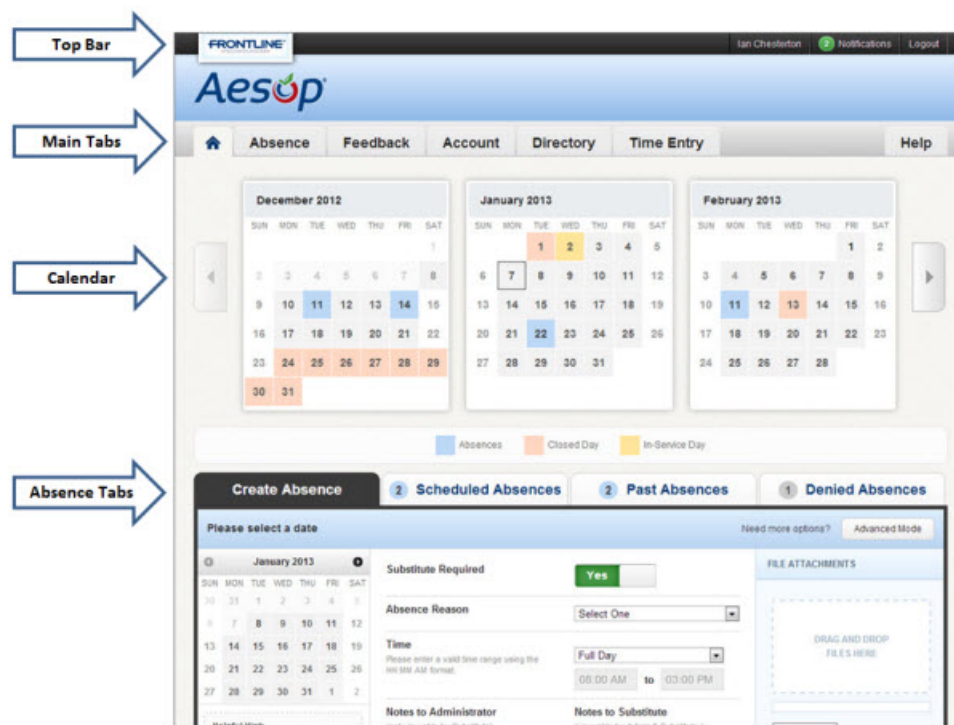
Top Bar

FRONTLINE

Ian Chesterton 2 Notifications Logout

Aesop

Main Tabs

Absence Feedback Account Directory Time Entry Help

Calendar

December 2012

| SUN | MON | TUE | WED | THU | FRI | SAT |
|---|---|---|---|---|---|---|
| | | | | | | 1 |
| 2 | 3 | 4 | 5 | 6 | 7 | 8 |
| 9 | 10 | 11 | 12 | 13 | 14 | 15 |
| 16 | 17 | 18 | 19 | 20 | 21 | 22 |
| 23 | 24 | 25 | 26 | 27 | 28 | 29 |
| 30 | 31 | | | | | |

January 2013

| SUN | MON | TUE | WED | THU | FRI | SAT |
|---|---|---|---|---|---|---|
| | | 1 | 2 | 3 | 4 | 5 |
| 6 | 7 | 8 | 9 | 10 | 11 | 12 |
| 13 | 14 | 15 | 16 | 17 | 18 | 19 |
| 20 | 21 | 22 | 23 | 24 | 25 | 26 |
| 27 | 28 | 29 | 30 | 31 | | |

February 2013

| SUN | MON | TUE | WED | THU | FRI | SAT |
|---|---|---|---|---|---|---|
| | | | | | 1 | 2 |
| 3 | 4 | 5 | 6 | 7 | 8 | 9 |
| 10 | 11 | 12 | 13 | 14 | 15 | 16 |
| 17 | 18 | 19 | 20 | 21 | 22 | 23 |
| 24 | 25 | 26 | 27 | 28 | | |

Absences Closed Day In-Service Day

Absence Tabs

Create Absence 2 Scheduled Absences 2 Past Absences 1 Denied Absences

Please select a date

Need more options? Advanced Mode

January 2013

| SUN | MON | TUE | WED | THU | FRI | SAT |
|---|---|---|---|---|---|---|
| 30 | 31 | 1 | 2 | 3 | 4 | 5 |
| 6 | 7 | 8 | 9 | 10 | 11 | 12 |
| 13 | 14 | 15 | 16 | 17 | 18 | 19 |
| 20 | 21 | 22 | 23 | 24 | 25 | 26 |
| 27 | 28 | 29 | 30 | 31 | 1 | 2 |

Substitute Required Yes

Absence Reason Select One

Time
Please enter a valid time range using the HH:MM AM format.

Full Day
08:00 AM to 03:00 PM

Notes to Administrator

Notes to Substitute

FILE ATTACHMENTS

DRAG AND DROP FILES HERE

Helpful Hints